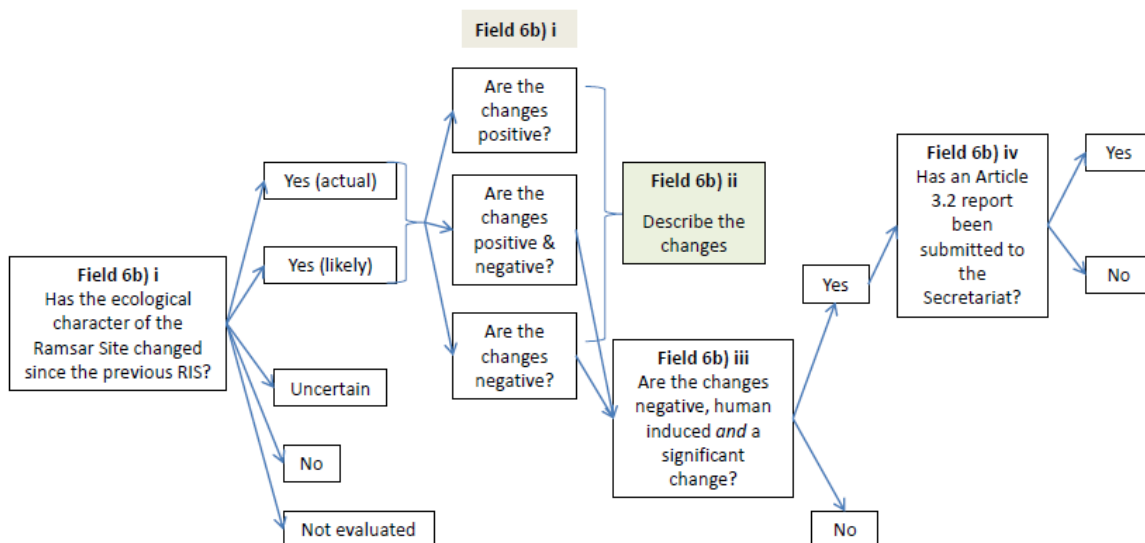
Field 6b) i

Field 6b) i
Has the ecological character of the Ramsar Site changed since the previous RIS?

Yes (actual)

Yes (likely)

Uncertain

No

Not evaluated

Are the changes positive?

Are the changes positive & negative?

Are the changes negative?

Field 6b) ii
Describe the changes

Field 6b) iii
Are the changes negative, human induced *and* a significant change?

Yes

No

Field 6b) iv
Has an Article 3.2 report been submitted to the Secretariat?

Yes

No